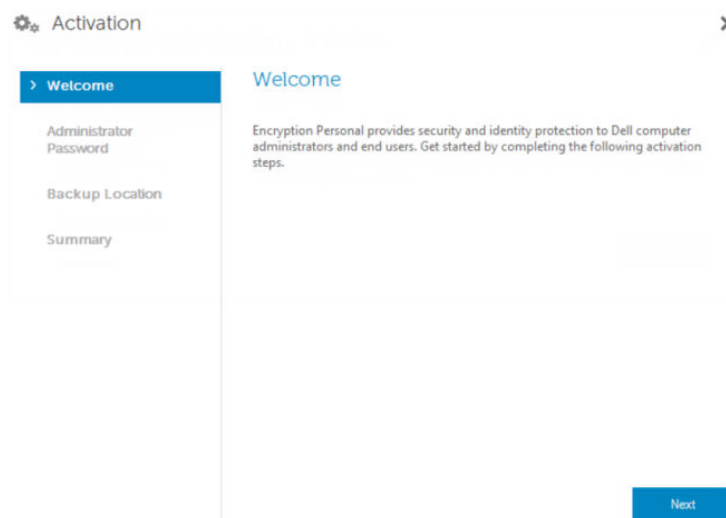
Activation

> Welcome

Administrator Password

Backup Location

Summary

Welcome

Encryption Personal provides security and identity protection to Dell computer administrators and end users. Get started by completing the following activation steps.

Next